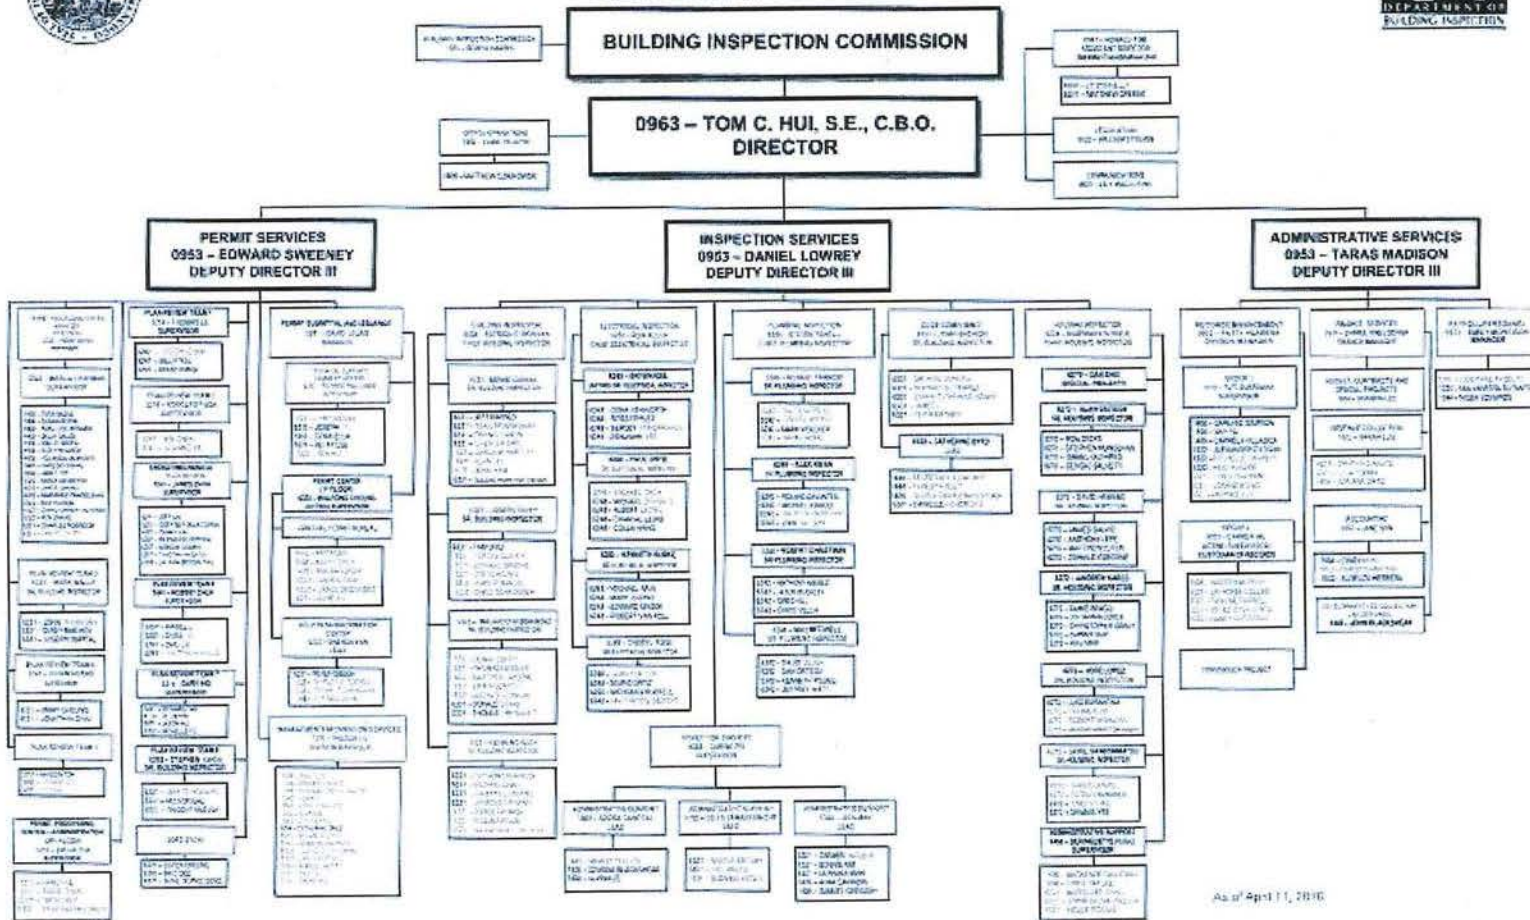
DEPARTMENT OF
BUILDING INSPECTION

BUILDING INSPECTION COMMISSION

0963 – TOM C. HUI, S.E., C.B.O.
DIRECTOR

PERMIT SERVICES
0953 – EDWARD SWEENEY
DEPUTY DIRECTOR III

INSPECTION SERVICES
0953 – DANIEL LOWREY
DEPUTY DIRECTOR III

ADMINISTRATIVE SERVICES
0953 – TARAS MADISON
DEPUTY DIRECTOR III

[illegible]

As of April 11, 2016